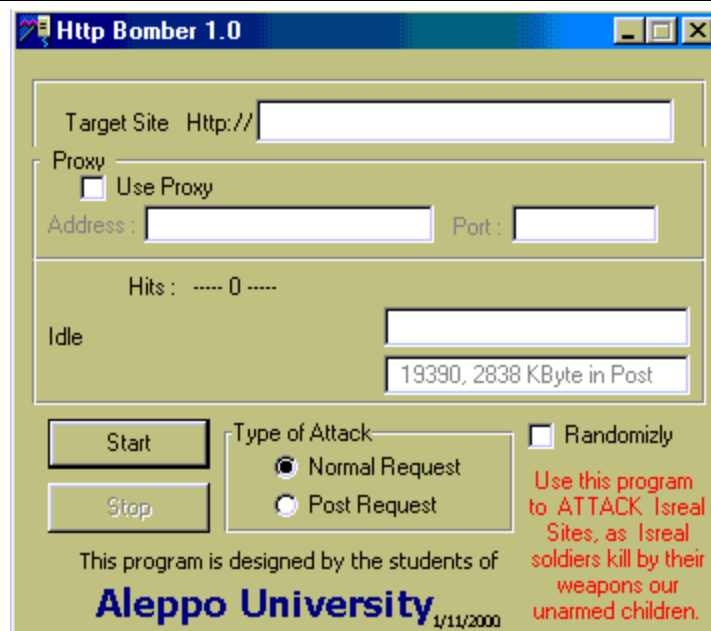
Http Bomber 1.0

Target Site Http://

Proxy
Use Proxy
Address :
Port :

Hits : ----- 0 -----

Idle

19390, 2838 KByte in Post

Start

Stop

Type of Attack
Normal Request
Post Request

Randomizly

Use this program to ATTACK Isreal Sites, as Isreal soldiers kill by their weapons our unarmed children.

This program is designed by the students of

Aleppo University 1/11/2000